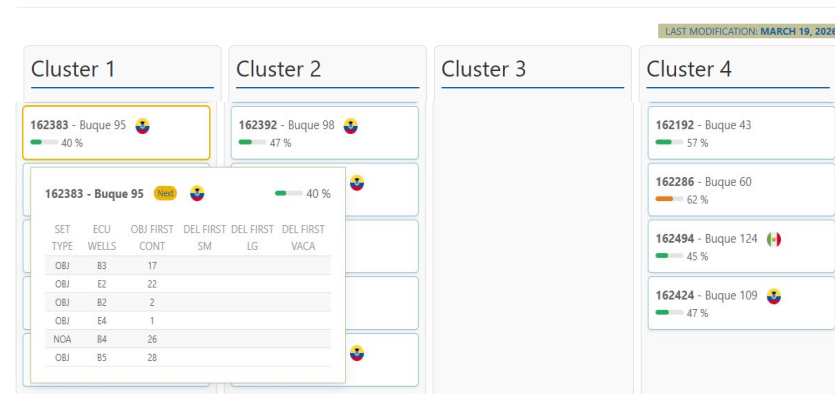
LAST MODIFICATION: MARCH 19, 2026

Cluster 1

162383 - Buque 95
40 %

162383 - Buque 95 Next
40 %

| SET TYPE | ECU WELLS | OBJ FIRST CONT | DEL FIRST SM | DEL FIRST LG | DEL FIRST VACA |
|---|---|---|---|---|---|
| OBJ | B3 | 17 | | | |
| OBJ | E2 | 22 | | | |
| OBJ | B2 | 2 | | | |
| OBJ | E4 | 1 | | | |
| NOA | B4 | 26 | | | |
| OBJ | B5 | 28 | | | |

Cluster 2

162392 - Buque 98
47 %

Cluster 3

Cluster 4

162192 - Buque 43
57 %

162286 - Buque 60
62 %

162494 - Buque 124
45 %

162424 - Buque 109
47 %